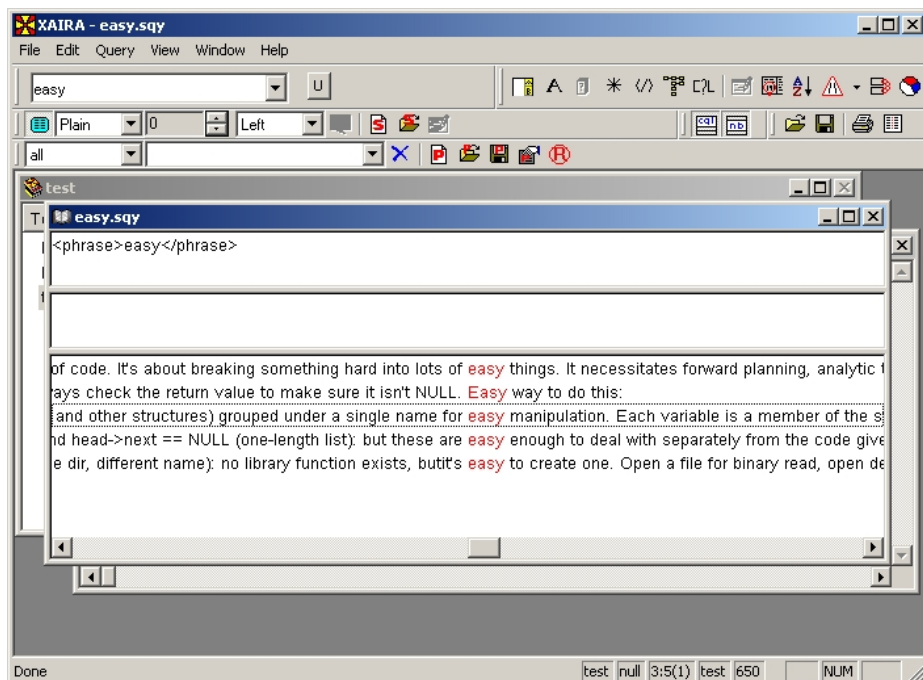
XAIRA - easy.sqy

File Edit Query View Window Help

easy

U

Plain 0 Left

all

test

T

easy.sqy

<phrase>easy</phrase>

of code. It's about breaking something hard into lots of easy things. It necessitates forward planning, analytic

ays check the return value to make sure it isn't NULL. Easy way to do this:

and other structures) grouped under a single name for easy manipulation. Each variable is a member of the s

nd head->next == NULL (one-length list): but these are easy enough to deal with separately from the code give

e dir, different name): no library function exists, butit's easy to create one. Open a file for binary read, open de

Done

test null 3:5(1) test 650 NUM